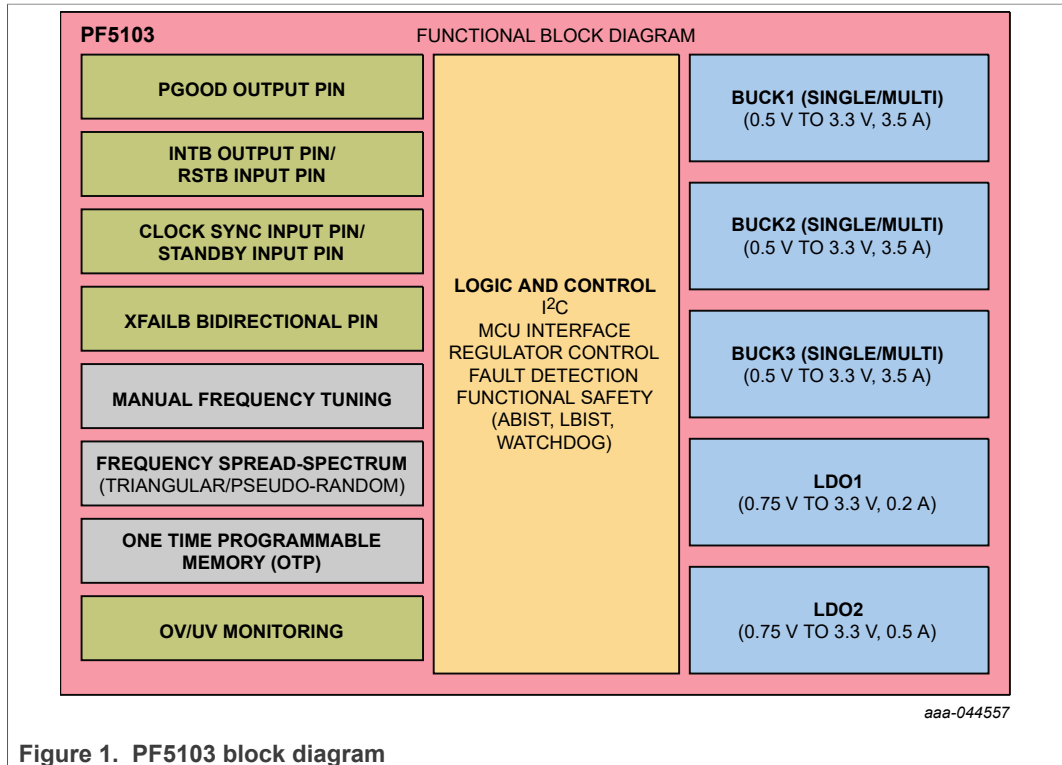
PF5103

FUNCTIONAL BLOCK DIAGRAM

PGOOD OUTPUT PIN

INTB OUTPUT PIN/ RSTB INPUT PIN

CLOCK SYNC INPUT PIN/ STANDBY INPUT PIN

XFAILB BIDIRECTIONAL PIN

MANUAL FREQUENCY TUNING

FREQUENCY SPREAD-SPECTRUM (TRIANGULAR/PSEUDO-RANDOM)

ONE TIME PROGRAMMABLE MEMORY (OTP)

OV/UV MONITORING

LOGIC AND CONTROL
$I^2C$
MCU INTERFACE
REGULATOR CONTROL
FAULT DETECTION
FUNCTIONAL SAFETY (ABIST, LBIST, WATCHDOG)

BUCK1 (SINGLE/MULTI)
(0.5 V TO 3.3 V, 3.5 A)

BUCK2 (SINGLE/MULTI)
(0.5 V TO 3.3 V, 3.5 A)

BUCK3 (SINGLE/MULTI)
(0.5 V TO 3.3 V, 3.5 A)

LDO1
(0.75 V TO 3.3 V, 0.2 A)

LDO2
(0.75 V TO 3.3 V, 0.5 A)

aaa-044557

Figure 1. PF5103 block diagram